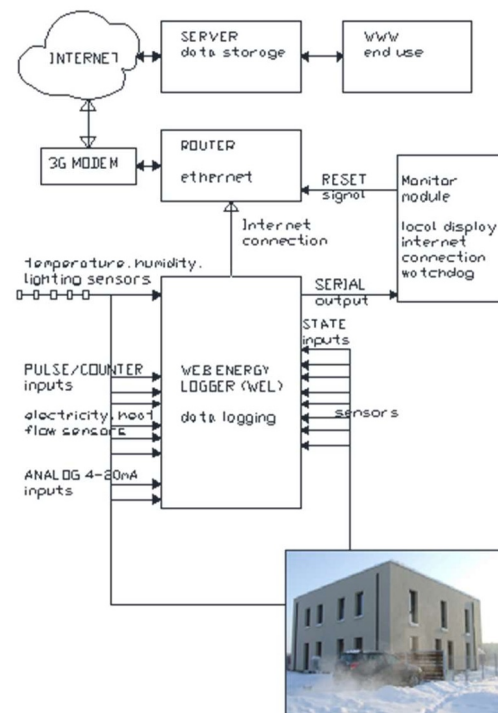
INTERNET

SERVER
data storage

WWW
end use

3G MODEM

ROUTER
ethernet

RESET
signal

Monitor
module
local display
internet
connection
watchdog

Internet
connection

temperature, humidity,
lighting sensors

SERIAL
output

STATE
inputs

PULSE/COUNTER
inputs

WEB ENERGY
LOGGER (WEL)

data logging

electricity, heat
flow sensors

sensors

ANALOG 4-20mA
inputs